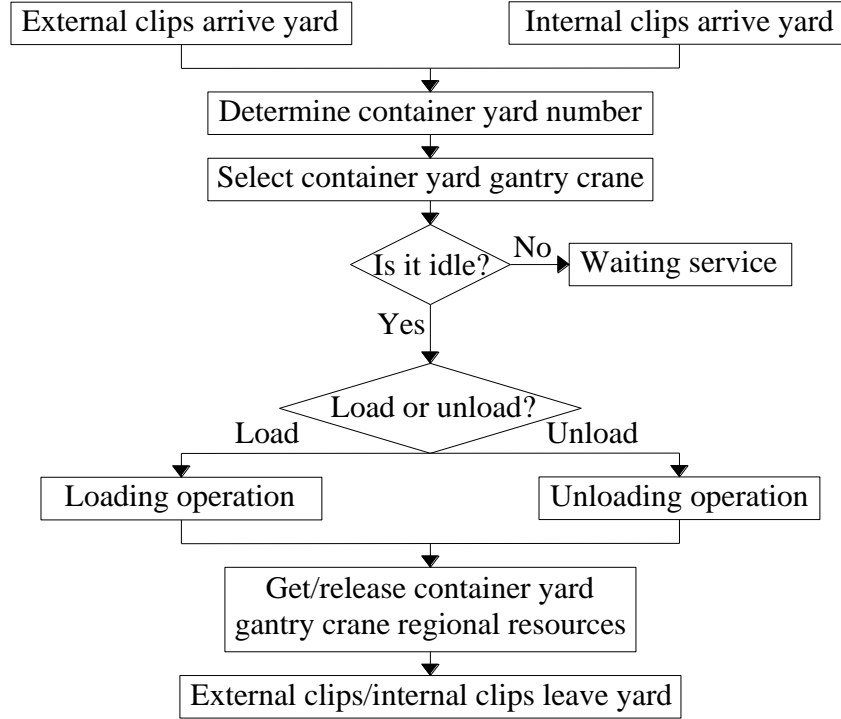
External clips arrive yard

Internal clips arrive yard

Determine container yard number

Select container yard gantry crane

Is it idle?

No

Waiting service

Yes

Load or unload?

Load

Unload

Loading operation

Unloading operation

Get/release container yard gantry crane regional resources

External clips/internal clips leave yard